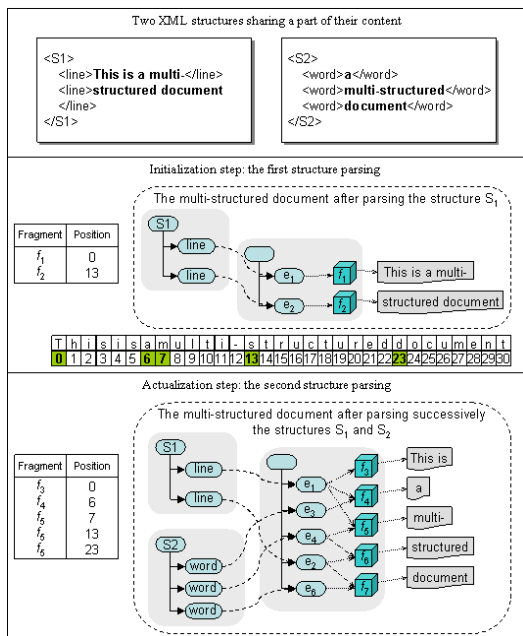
Two XML structures sharing a part of their content

<S1>
<line>**This is a multi-**</line>
<line>**structured document**
</line>
</S1>

<S2>
<word>**a**</word>
<word>**multi-structured**</word>
<word>**document**</word>
</S2>

Initialization step: the first structure parsing

The multi-structured document after parsing the structure $S_1$

| Fragment | Position |
|---|---|
| $f_1$ | 0 |
| $f_2$ | 13 |

S1
line
line
$e_1$
$e_2$
$f_1$
$f_2$
This is a multi-
structured document

| T | h | i | s | i | s | a | m | u | l | t | i | - | s | t | r | u | c | t | u | r | e | d | d | o | c | u | m | e | n | t |
|---|---|---|---|---|---|---|---|---|---|---|---|---|---|---|---|---|---|---|---|---|---|---|---|---|---|---|---|---|---|---|
| 0 | 1 | 2 | 3 | 4 | 5 | 6 | 7 | 8 | 9 | 10 | 11 | 12 | 13 | 14 | 15 | 16 | 17 | 18 | 19 | 20 | 21 | 22 | 23 | 24 | 25 | 26 | 27 | 28 | 29 | 30 |

Actualization step: the second structure parsing

The multi-structured document after parsing successively the structures $S_1$ and $S_2$

| Fragment | Position |
|---|---|
| $f_3$ | 0 |
| $f_4$ | 6 |
| $f_5$ | 7 |
| $f_6$ | 13 |
| $f_6$ | 23 |

S1
line
line
S2
word
word
word
$e_1$
$e_3$
$e_4$
$e_2$
$e_6$
$f_3$
$f_4$
$f_5$
$f_6$
$f_7$
This is
a
multi-
structured
document